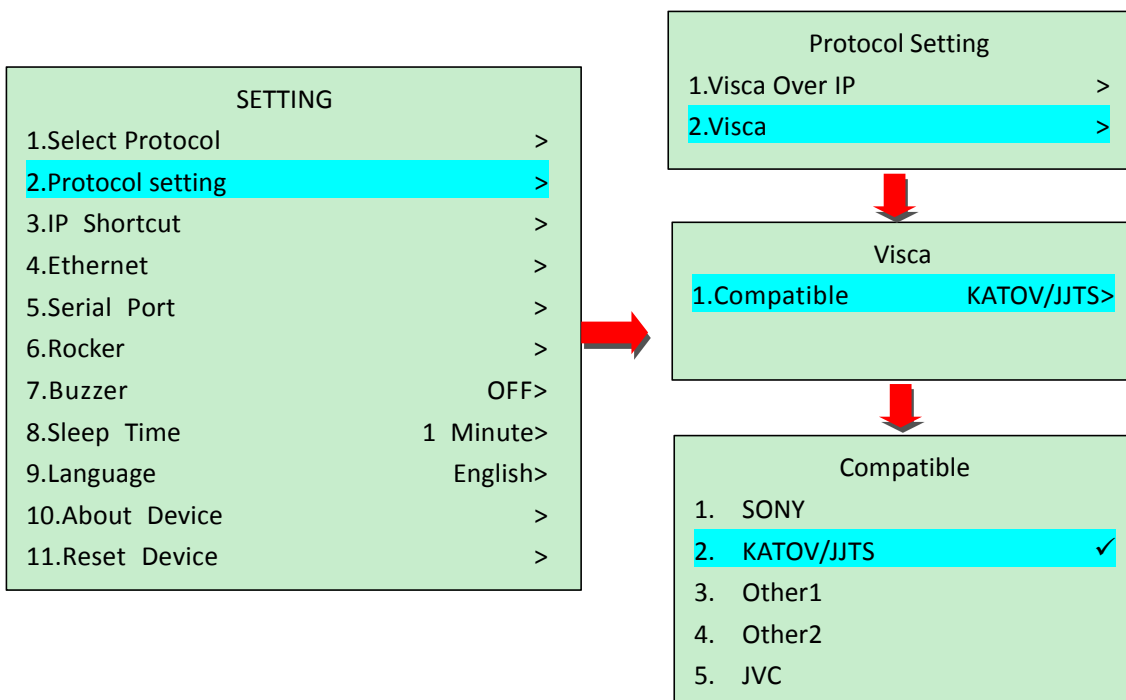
SETTING

1.Select Protocol >

2.Protocol setting >

3.IP Shortcut >

4.Ethernet >

5.Serial Port >

6.Rocker >

7.Buzzer OFF>

8.Sleep Time 1 Minute>

9.Language English>

10.About Device >

11.Reset Device >

Protocol Setting

1.Visca Over IP >

2.Visca >

Visca

1.Compatible KATOV/JJTS>

Compatible

1. SONY

2. KATOV/JJTS ✓

3. Other1

4. Other2

5. JVC